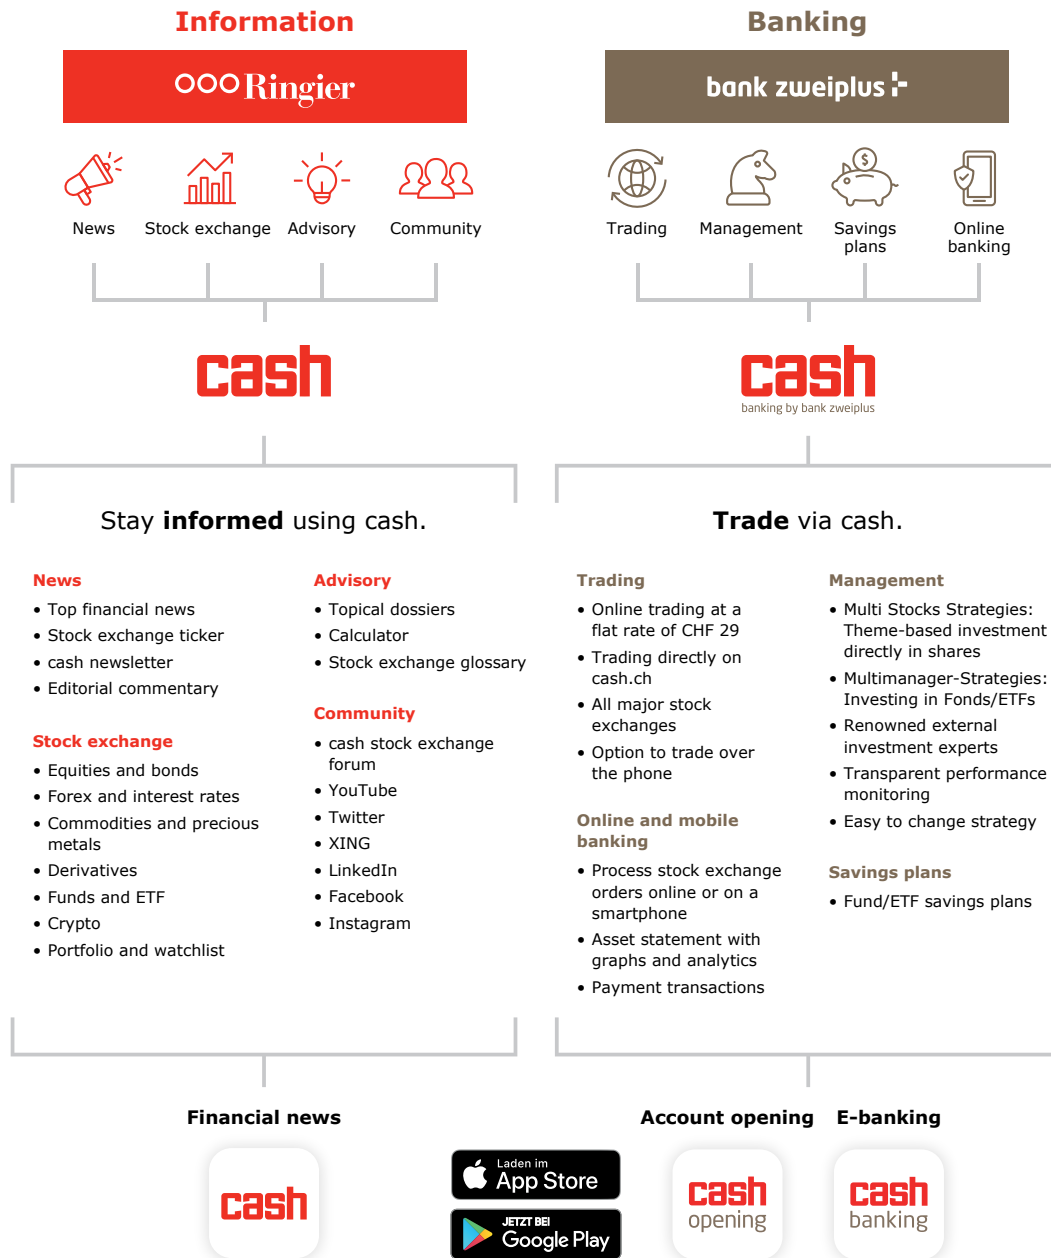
Information

Ringier

News Stock exchange Advisory Community

cash

Banking

bank zweiplus

Trading Management Savings plans Online banking

cash
banking by bank zweiplus

Stay **informed** using cash.

**News**
• Top financial news
• Stock exchange ticker
• cash newsletter
• Editorial commentary

**Stock exchange**
• Equities and bonds
• Forex and interest rates
• Commodities and precious metals
• Derivatives
• Funds and ETF
• Crypto
• Portfolio and watchlist

**Advisory**
• Topical dossiers
• Calculator
• Stock exchange glossary

**Community**
• cash stock exchange forum
• YouTube
• Twitter
• XING
• LinkedIn
• Facebook
• Instagram

**Trade** via cash.

**Trading**
• Online trading at a flat rate of CHF 29
• Trading directly on cash.ch
• All major stock exchanges
• Option to trade over the phone

**Online and mobile banking**
• Process stock exchange orders online or on a smartphone
• Asset statement with graphs and analytics
• Payment transactions

**Management**
• Multi Stocks Strategies: Theme-based investment directly in shares
• Multimanager-Strategies: Investing in Fonds/ETFs
• Renowned external investment experts
• Transparent performance monitoring
• Easy to change strategy

**Savings plans**
• Fund/ETF savings plans

**Financial news**

cash

Laden im App Store

JETZT BEI Google Play

**Account opening**

cash opening

**E-banking**

cash banking